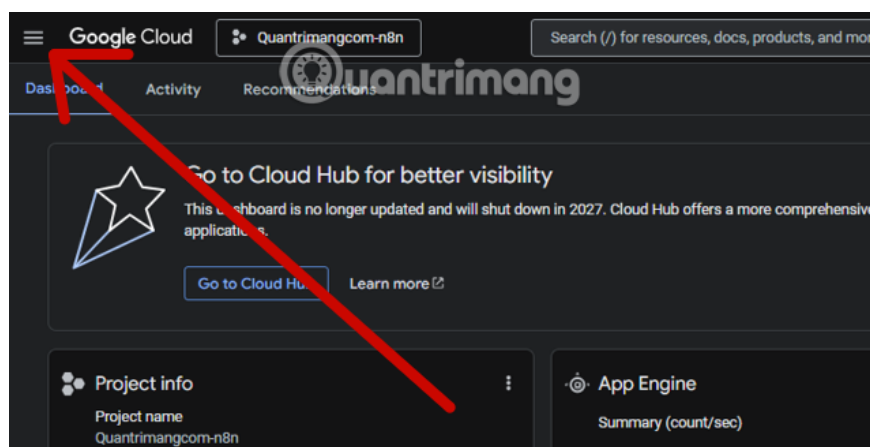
Google Cloud

Quantrimangcom-n8n

Search (/) for resources, docs, products, and mor

Dashboard

Activity

Recommendations

Quantrimang

Go to Cloud Hub for better visibility

This dashboard is no longer updated and will shut down in 2027. Cloud Hub offers a more comprehensive applications.

Go to Cloud Hub

Learn more

Project info

Project name

Quantrimangcom-n8n

App Engine

Summary (count/sec)